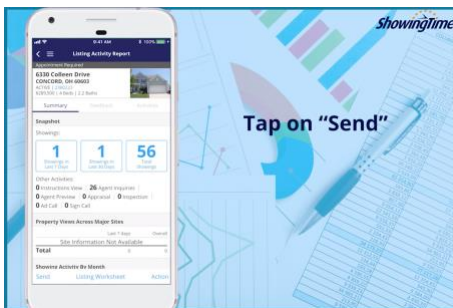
9:41 AM
100%
Listing Activity Report
Appointment Required
6330 Colleen Drive
CONCORD, OH 60603
ACTIVE | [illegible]
$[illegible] | 4 Beds | 2.2 Baths
Summary
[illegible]
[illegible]
Snapshot
Showings
1
Showings in Last 7 Days
1
Showings in Last 30 Days
56
Total Showings
Other Activities
0 Instructions View | 26 Agent Inquiries |
0 Agent Preview | 0 Appraisal | 0 Inspection |
0 Ad Call | 0 Sign Call
Property Views Across Major Sites
Last 7 days
Overall
Site Information Not Available
Total
Showing Activity By Month
Send
Listing Worksheet
Action
ShowingTime
Tap on "Send"